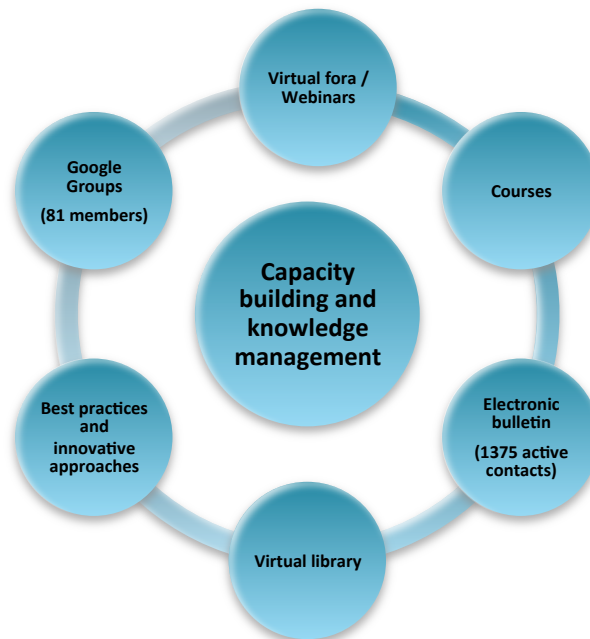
Capacity building and knowledge management

Virtual fora / Webinars

Courses

Electronic bulletin
(1375 active contacts)

Virtual library

Best practices and innovative approaches

Google Groups
(81 members)